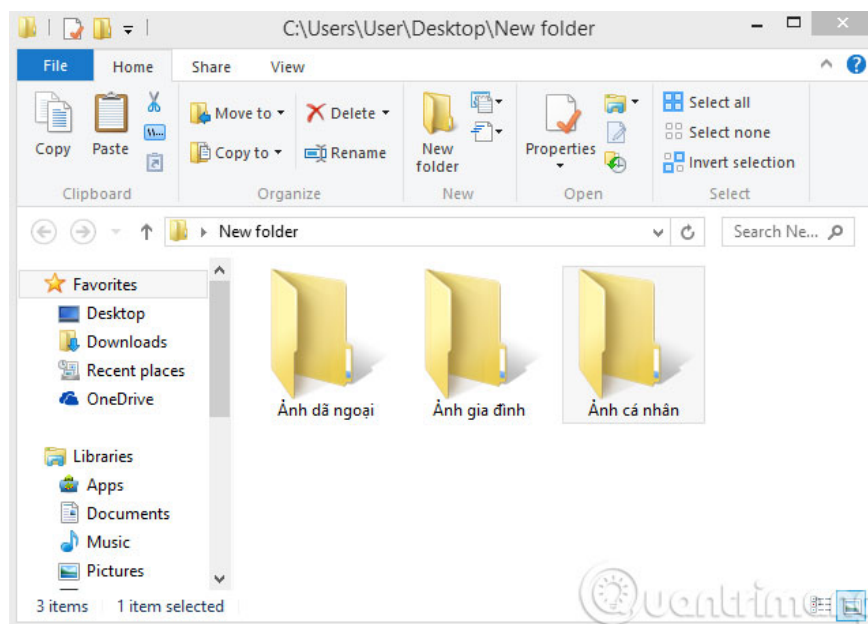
C:\Users\User\Desktop\New folder

File Home Share View

Copy Paste
Clipboard

Move to Delete
Copy to Rename
Organize

New folder
New

Properties
Open

Select all
Select none
Invert selection
Select

New folder
Search Ne...

Favorites
Desktop
Downloads
Recent places
OneDrive

Libraries
Apps
Documents
Music
Pictures

Ảnh dã ngoại
Ảnh gia đình
Ảnh cá nhân

3 items 1 item selected

Quantrimang